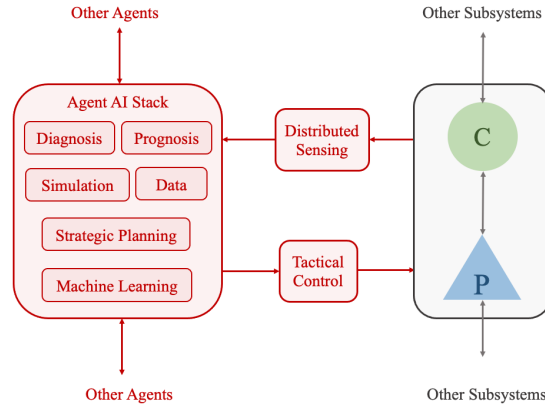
Other Agents

Other Subsystems

Agent AI Stack

Diagnosis

Prognosis

Simulation

Data

Strategic Planning

Machine Learning

Distributed Sensing

Tactical Control

C

P

Other Agents

Other Subsystems